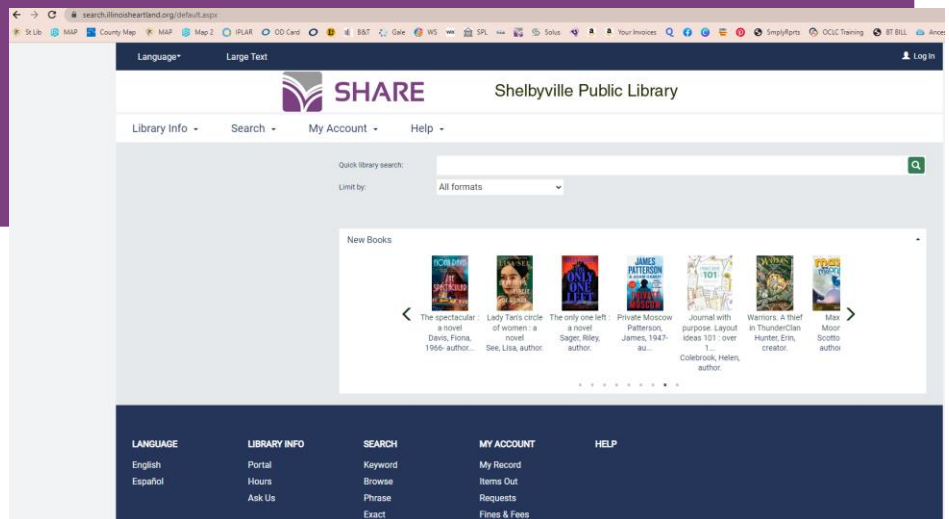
search.illinoisheartland.org/default.aspx

St Lib MAP County Map MAP Map 2 IPLAR OD Card B&T Gale WS SPL Solus Your Invoices SmplyRprts OCLC Training BT BILL Ance

Language Large Text Log In

SHARE Shelbyville Public Library

Library Info Search My Account Help

Quick library search:

Limit by: All formats

New Books

The spectacular : a novel Davis, Fiona, 1966- author...

Lady Tan's circle of women : a novel See, Lisa, author.

The only one left : a novel Sager, Riley, author.

Private Moscow Patterson, James, 1947- au...

Journal with purpose. Layout ideas 101 : over 1... Colebrook, Helen, author.

Warriors. A thief in ThunderClan Hunter, Erin, creator.

Max Moor Scotto author

LANGUAGE
English
Español

LIBRARY INFO
Portal
Hours
Ask Us

SEARCH
Keyword
Browse
Phrase
Exact

MY ACCOUNT
My Record
Items Out
Requests
Fines & Fees

HELP